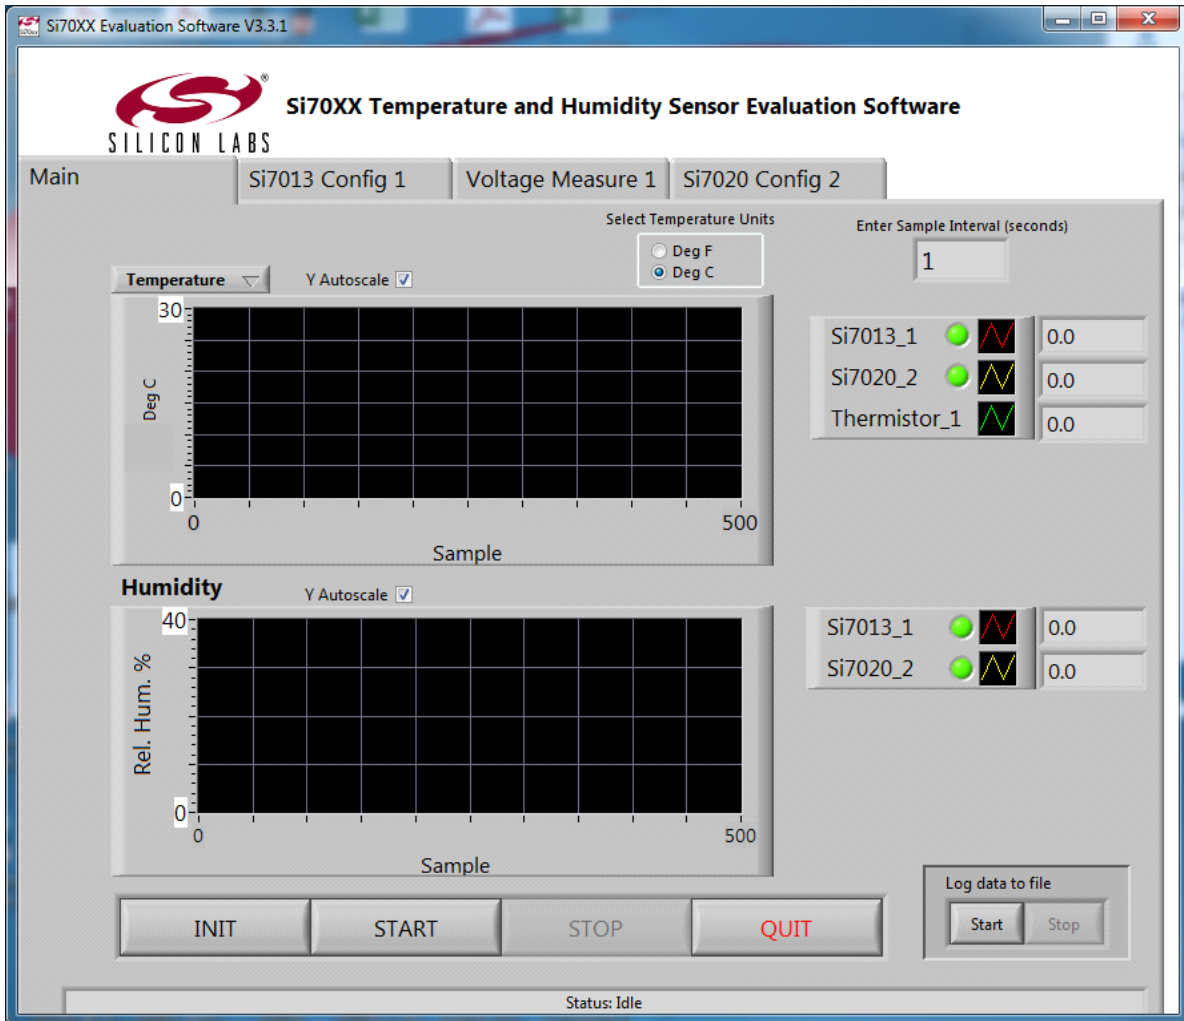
Si70XX Evaluation Software V3.3.1

SILICON LABS

Si70XX Temperature and Humidity Sensor Evaluation Software

Main | Si7013 Config 1 | Voltage Measure 1 | Si7020 Config 2

Select Temperature Units
Deg F
Deg C

Enter Sample Interval (seconds)
1

Temperature
Y Autoscale

30
Deg C
0
0
500
Sample

Si7013_1 0.0
Si7020_2 0.0
Thermistor_1 0.0

Humidity
Y Autoscale

40
Rel. Hum. %
0
0
500
Sample

Si7013_1 0.0
Si7020_2 0.0

Log data to file
Start Stop

INIT START STOP QUIT

Status: Idle